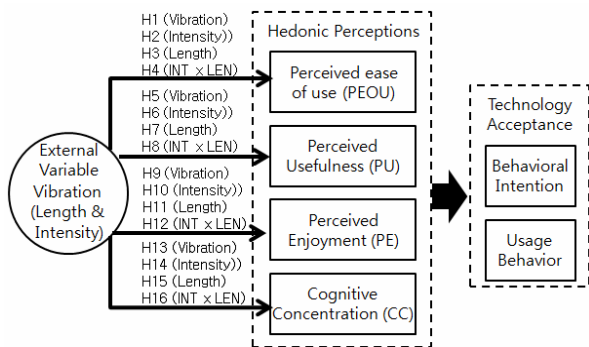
External Variable Vibration (Length & Intensity)

H1 (Vibration)
H2 (Intensity))
H3 (Length)
H4 (INT x LEN)

H5 (Vibration)
H6 (Intensity))
H7 (Length)
H8 (INT x LEN)

H9 (Vibration)
H10 (Intensity))
H11 (Length)
H12 (INT x LEN)

H13 (Vibration)
H14 (Intensity))
H15 (Length)
H16 (INT x LEN)

Hedonic Perceptions

Perceived ease of use (PEOU)

Perceived Usefulness (PU)

Perceived Enjoyment (PE)

Cognitive Concentration (CC)

Technology Acceptance

Behavioral Intention

Usage Behavior